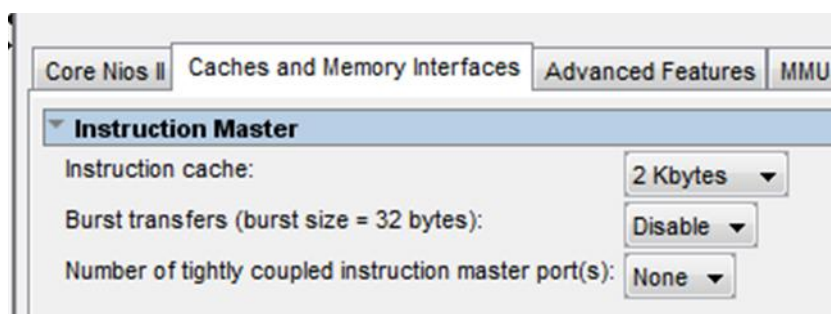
Core Nios II | Caches and Memory Interfaces | Advanced Features | MMU

Instruction Master

Instruction cache: 2 Kbytes

Burst transfers (burst size = 32 bytes): Disable

Number of tightly coupled instruction master port(s): None